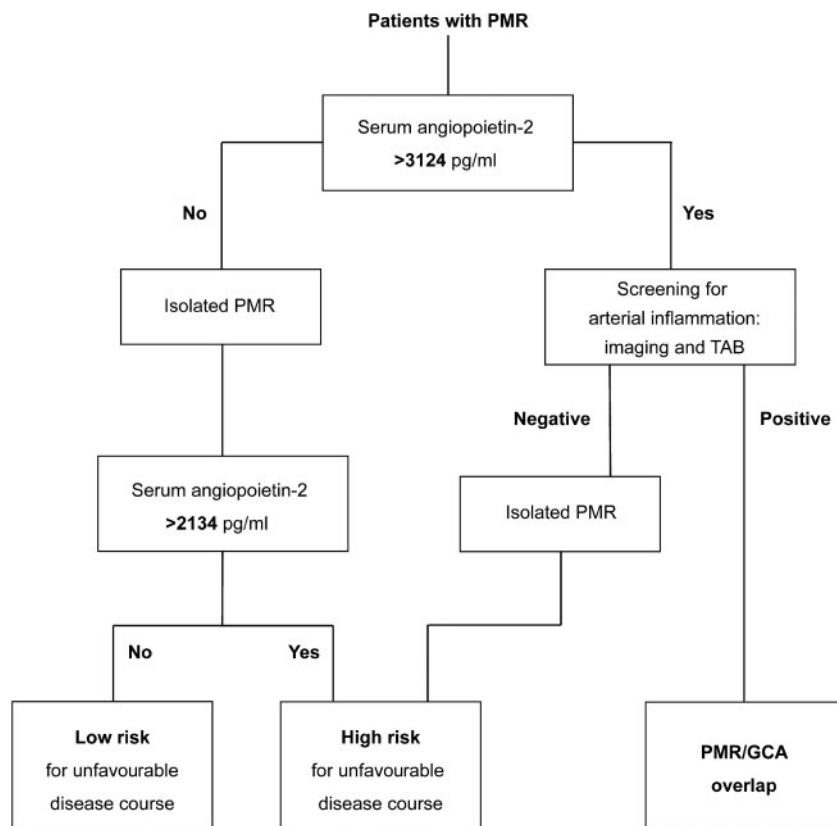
Patients with PMR

Serum angiopoietin-2
>3124 pg/ml

No

Yes

Isolated PMR

Screening for arterial inflammation: imaging and TAB

Negative

Positive

Serum angiopoietin-2
>2134 pg/ml

Isolated PMR

No

Yes

Low risk
for unfavourable disease course

High risk
for unfavourable disease course

PMR/GCA overlap